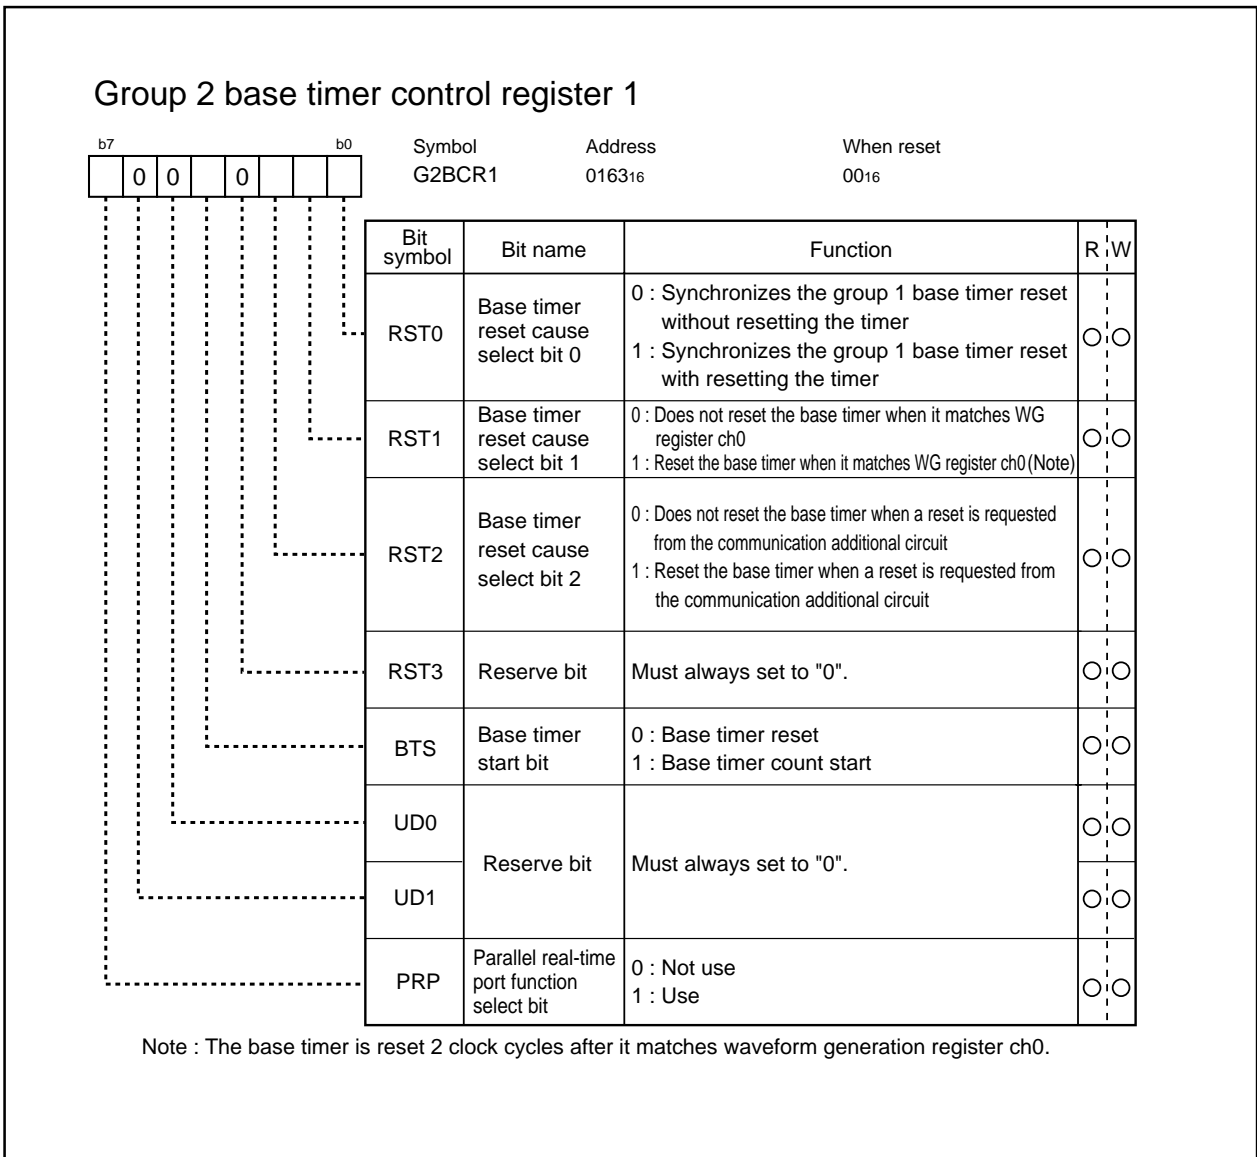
Group 2 base timer control register 1

b7 b0

| | 0 | 0 | | 0 | | | |

Symbol
G2BCR1

Address
$0163_{16}$

When reset
$00_{16}$

| Bit symbol | Bit name | Function | R | W |
|---|---|---|---|---|
| RST0 | Base timer reset cause select bit 0 | 0 : Synchronizes the group 1 base timer reset without resetting the timer<br>1 : Synchronizes the group 1 base timer reset with resetting the timer | ○ | ○ |
| RST1 | Base timer reset cause select bit 1 | 0 : Does not reset the base timer when it matches WG register ch0<br>1 : Reset the base timer when it matches WG register ch0 (Note) | ○ | ○ |
| RST2 | Base timer reset cause select bit 2 | 0 : Does not reset the base timer when a reset is requested from the communication additional circuit<br>1 : Reset the base timer when a reset is requested from the communication additional circuit | ○ | ○ |
| RST3 | Reserve bit | Must always set to "0". | ○ | ○ |
| BTS | Base timer start bit | 0 : Base timer reset<br>1 : Base timer count start | ○ | ○ |
| UD0 | Reserve bit | Must always set to "0". | ○ | ○ |
| UD1 | | | ○ | ○ |
| PRP | Parallel real-time port function select bit | 0 : Not use<br>1 : Use | ○ | ○ |

Note : The base timer is reset 2 clock cycles after it matches waveform generation register ch0.